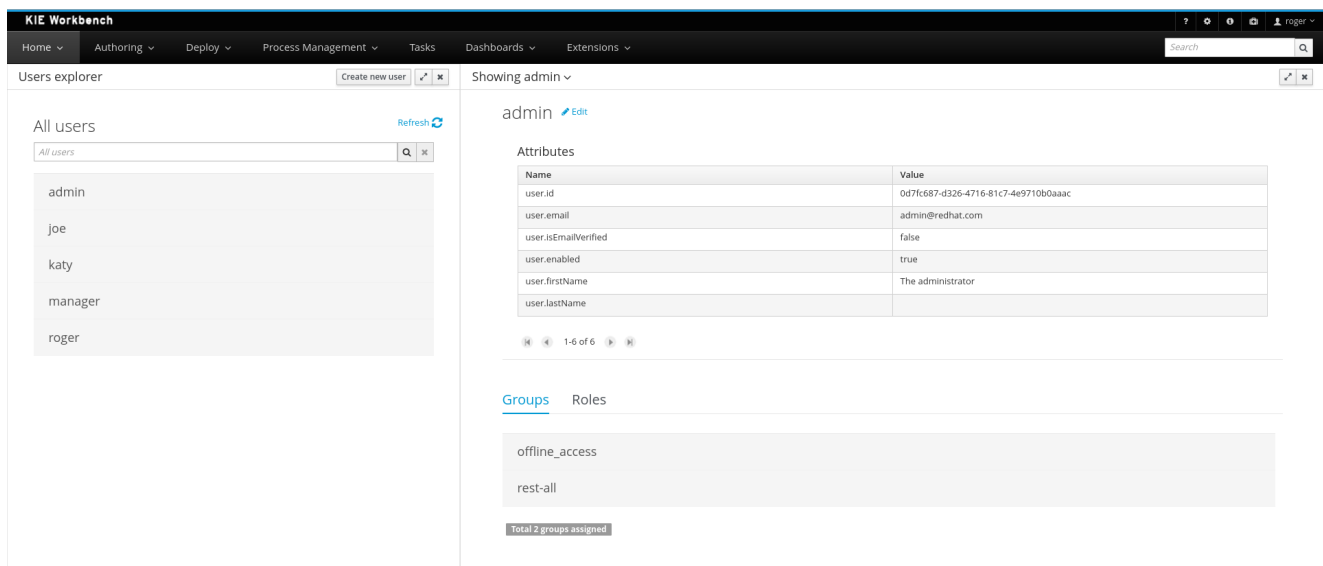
KIE Workbench

? roger

Home Authoring Deploy Process Management Tasks Dashboards Extensions

Search

Users explorer

Create new user

All users

Refresh

All users

admin

joe

katy

manager

roger

Showing admin

admin Edit

Attributes

| Name | Value |
|---|---|
| user.id | 0d7fc687-d326-4716-81c7-4e9710b0aaac |
| user.email | admin@redhat.com |
| user.isEmailVerified | false |
| user.enabled | true |
| user.firstName | The administrator |
| user.lastName | |

1-6 of 6

Groups Roles

offline_access

rest-all

Total 2 groups assigned